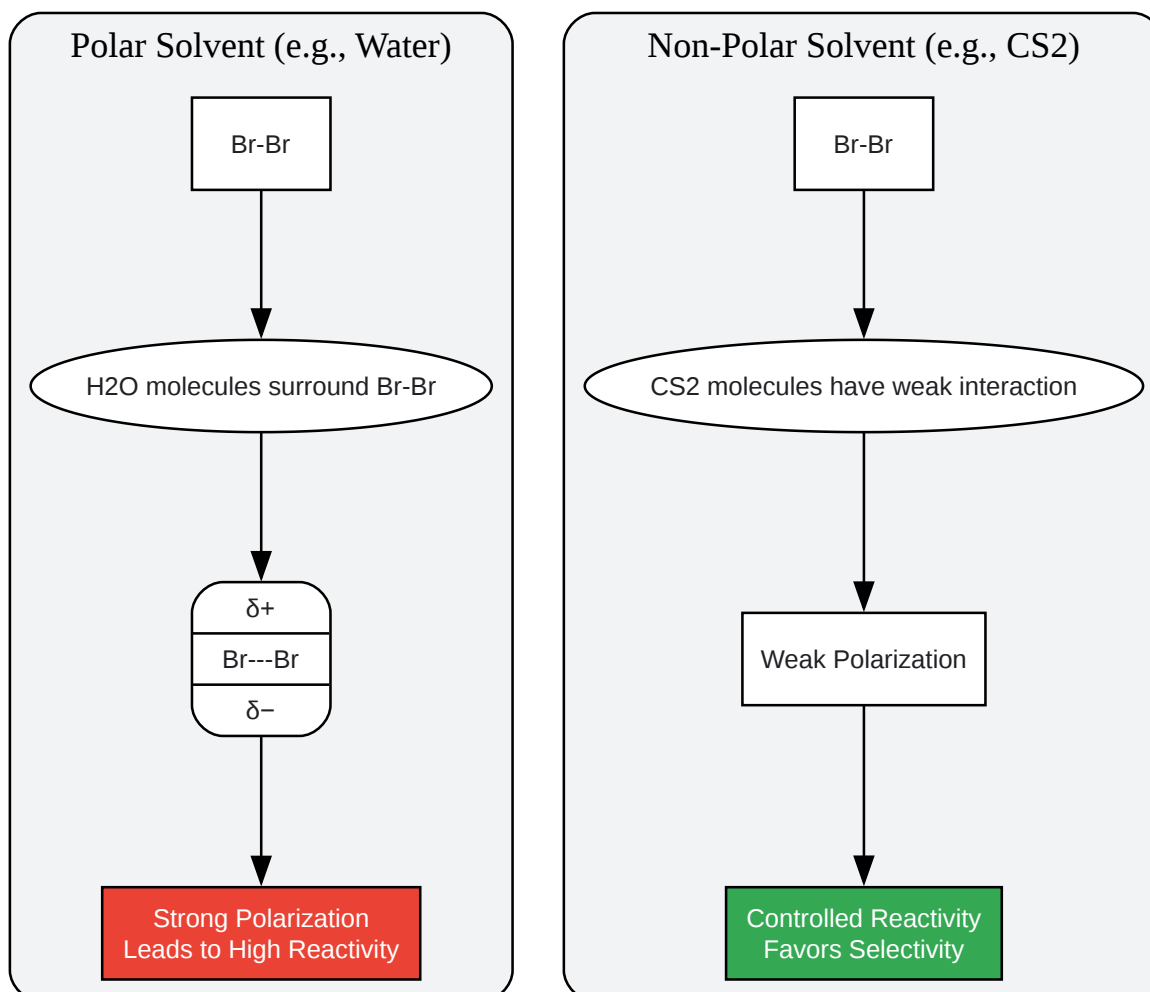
Polar Solvent (e.g., Water)

Br-Br

H2O molecules surround Br-Br

δ+

Br---Br

δ−

Strong Polarization Leads to High Reactivity

Non-Polar Solvent (e.g., CS2)

Br-Br

CS2 molecules have weak interaction

Weak Polarization

Controlled Reactivity Favors Selectivity